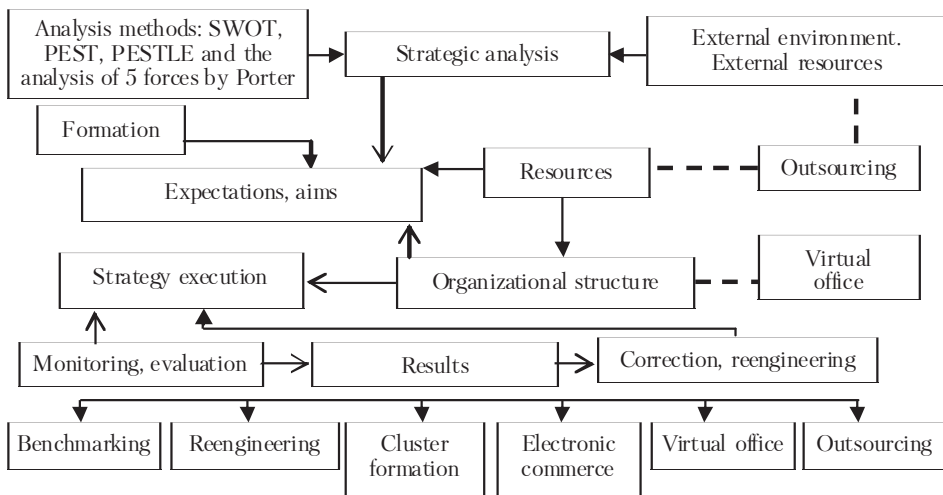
Analysis methods: SWOT, PEST, PESTLE and the analysis of 5 forces by Porter

Strategic analysis

External environment. External resources

Formation

Expectations, aims

Resources

Outsourcing

Strategy execution

Organizational structure

Virtual office

Monitoring, evaluation

Results

Correction, reengineering

Benchmarking

Reengineering

Cluster formation

Electronic commerce

Virtual office

Outsourcing